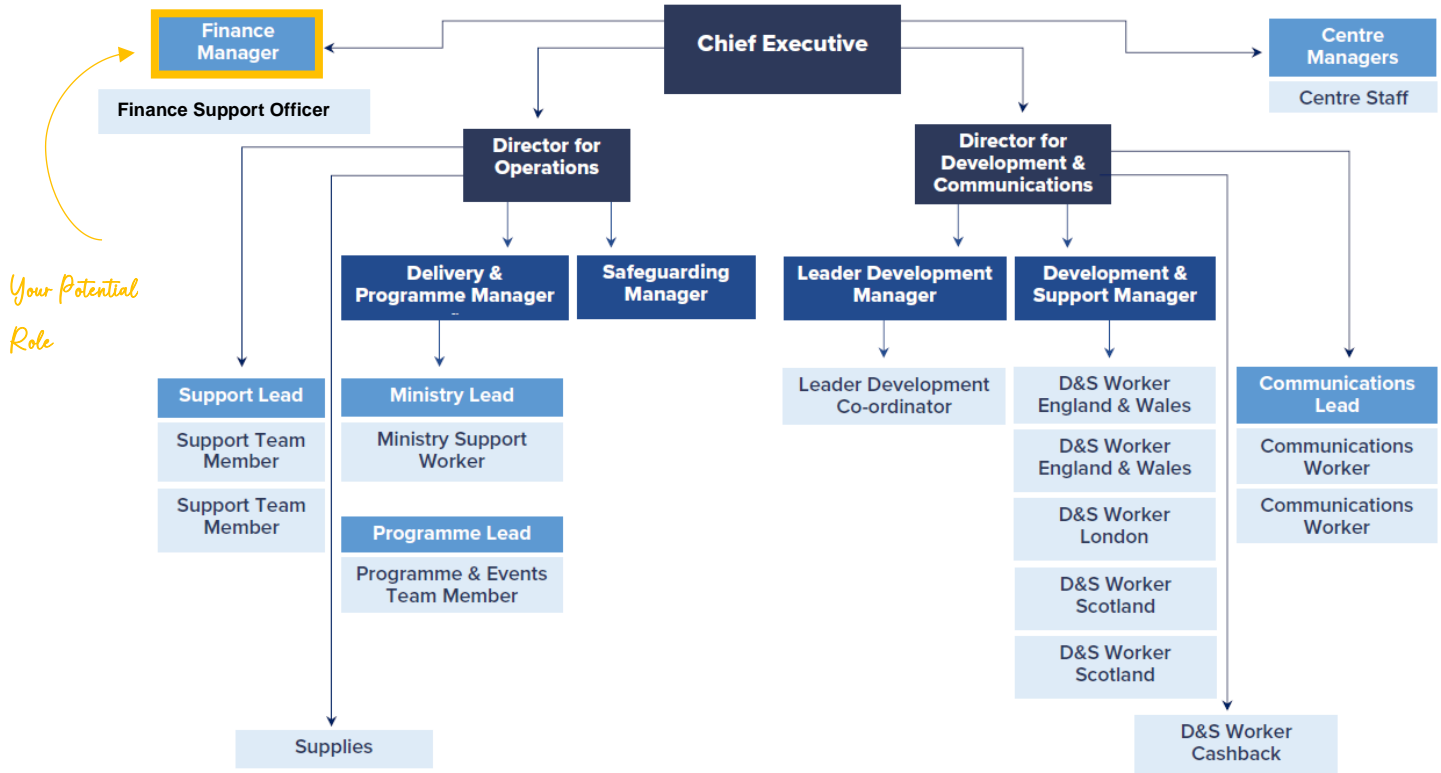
Chief Executive

Finance Manager

Finance Support Officer

Your Potential Role

Centre Managers

Centre Staff

Director for Operations

Director for Development & Communications

Delivery & Programme Manager

Safeguarding Manager

Leader Development Manager

Development & Support Manager

Support Lead

Support Team Member

Support Team Member

Ministry Lead

Ministry Support Worker

Programme Lead

Programme & Events Team Member

Leader Development Co-ordinator

D&S Worker England & Wales

D&S Worker England & Wales

D&S Worker London

D&S Worker Scotland

D&S Worker Scotland

Communications Lead

Communications Worker

Communications Worker

Supplies

D&S Worker Cashback